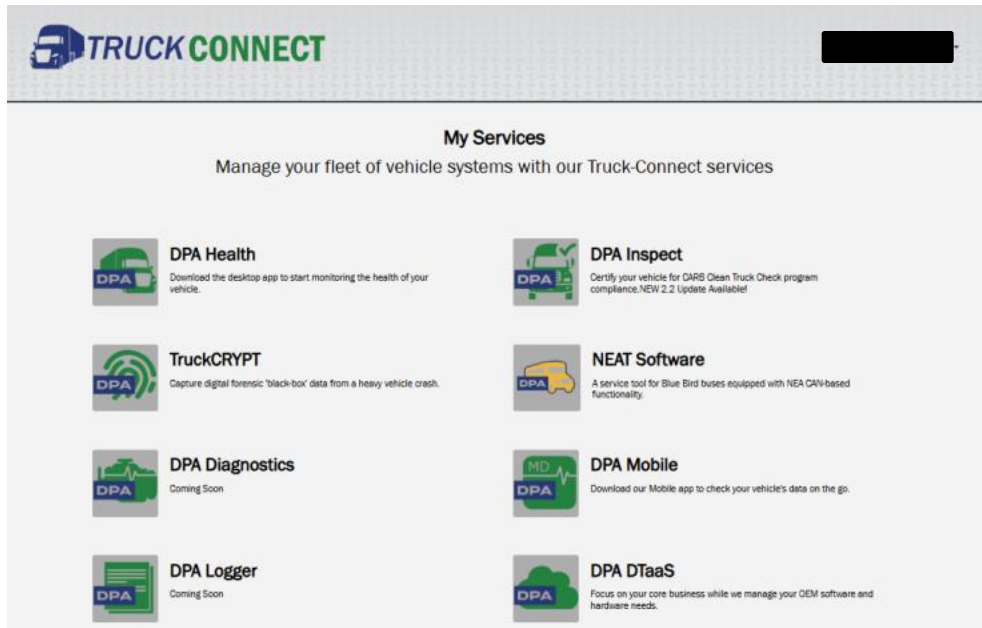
TRUCK CONNECT

My Services
Manage your fleet of vehicle systems with our Truck-Connect services

DPA
DPA Health
Download the desktop app to start monitoring the health of your vehicle.

DPA
DPA Inspect
Certify your vehicle for CARB Clean Truck Check program compliance.NEW 2.2 Update Available!

DPA
TruckCRYPT
Capture digital forensic 'black-box' data from a heavy vehicle crash.

DPA
NEAT Software
A service tool for Blue Bird buses equipped with NEA CAN-based functionality.

DPA
DPA Diagnostics
Coming Soon

MD
DPA
DPA Mobile
Download our Mobile app to check your vehicle's data on the go.

DPA
DPA Logger
Coming Soon

DPA
DPA DTaaS
Focus on your core business while we manage your OEM software and hardware needs.